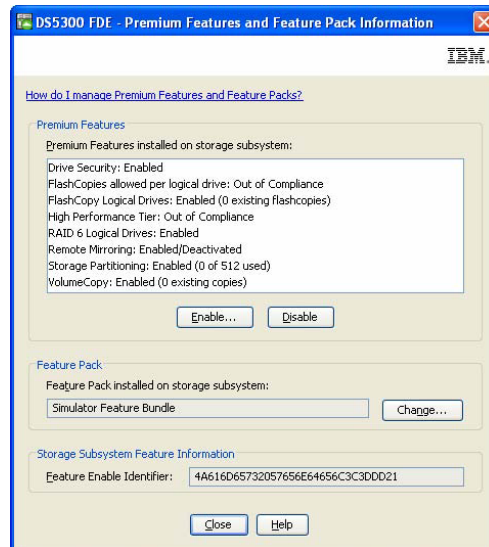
DS5300 FDE - Premium Features and Feature Pack Information

IBM.

How do I manage Premium Features and Feature Packs?

Premium Features

Premium Features installed on storage subsystem:

Drive Security: Enabled
FlashCopies allowed per logical drive: Out of Compliance
FlashCopy Logical Drives: Enabled (0 existing flashcopies)
High Performance Tier: Out of Compliance
RAID 6 Logical Drives: Enabled
Remote Mirroring: Enabled/Deactivated
Storage Partitioning: Enabled (0 of 512 used)
VolumeCopy: Enabled (0 existing copies)

Enable... Disable

Feature Pack

Feature Pack installed on storage subsystem:

Simulator Feature Bundle

Change...

Storage Subsystem Feature Information

Feature Enable Identifier: 4A616D65732057656E64656C3C3DDD21

Close Help